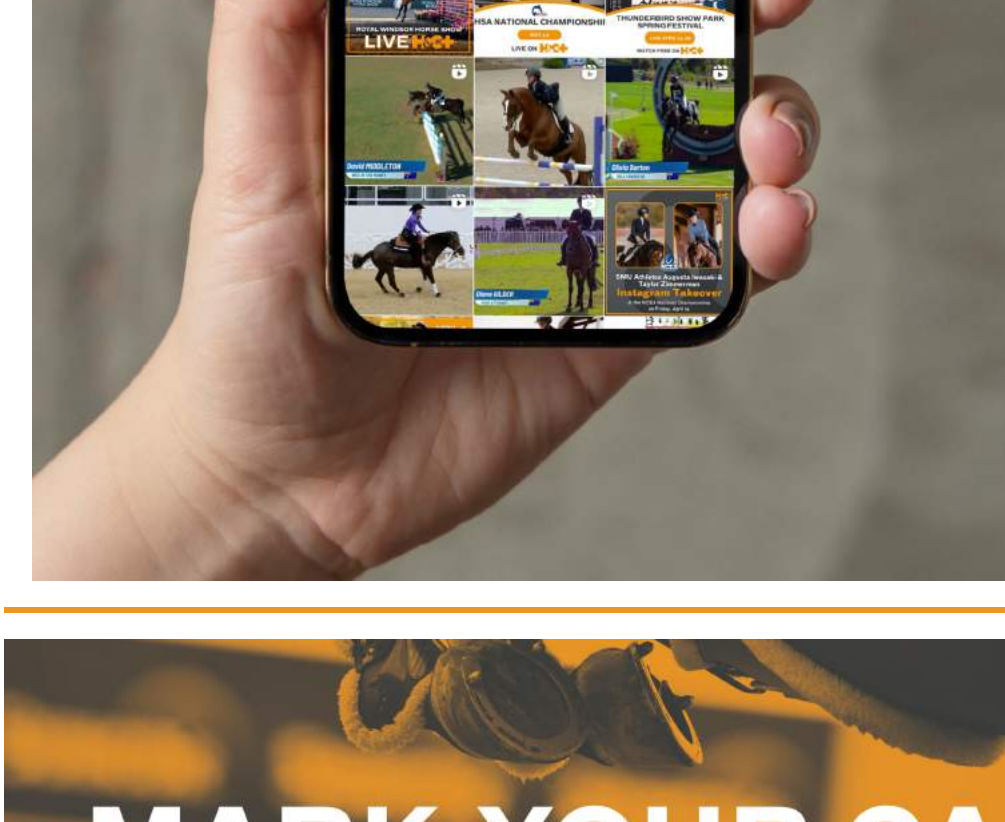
ROYAL WINDSOR HORSE SHOW
LIVE H&C+

IHSA NATIONAL CHAMPIONSHIP
LIVE ON H&C+

THUNDERBIRD SHOW PARK SPRING FESTIVAL
WATCH FREE ON H&C+

David MIDDLETON

Olivia Barton

Diane GILDER

SMU Athletes Augusta Iwasaki & Taylor Zimmerman
Instagram Takeover
at the NCEA National Championship
on Friday, April 19

MARK YOUR CA